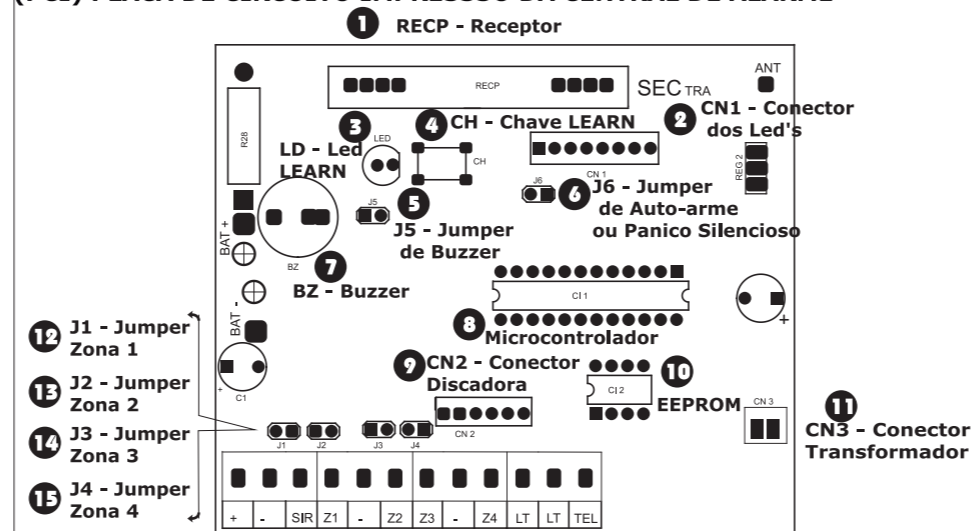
(PCI) PLACA DE CIRCUITO IMPRESSO DA CENTRAL DE ALARME

1 RECP - Receptor

RECP

SEC TRA

ANT

2 CN1 - Conector dos Led's

R28

3 LD - Led LEARN

LED

4 CH - Chave LEARN

CH

CN 1

REG 2

J6

6 J6 - Jumper de Auto-arme ou Panico Silencioso

J5

5 J5 - Jumper de Buzzer

BAT +

BZ

7 BZ - Buzzer

BAT -

CI 1

+

8 Microcontrolador

12 J1 - Jumper Zona 1

C1

13 J2 - Jumper Zona 2

9 CN2 - Conector Discadora

CI 2

10 EEPROM

CN 3

11 CN3 - Conector Transformador

14 J3 - Jumper Zona 3

J1 J2 J3 J4

CN 2

15 J4 - Jumper Zona 4

| + | - | SIR | Z1 | - | Z2 | Z3 | - | Z4 | LT | LT | TEL |